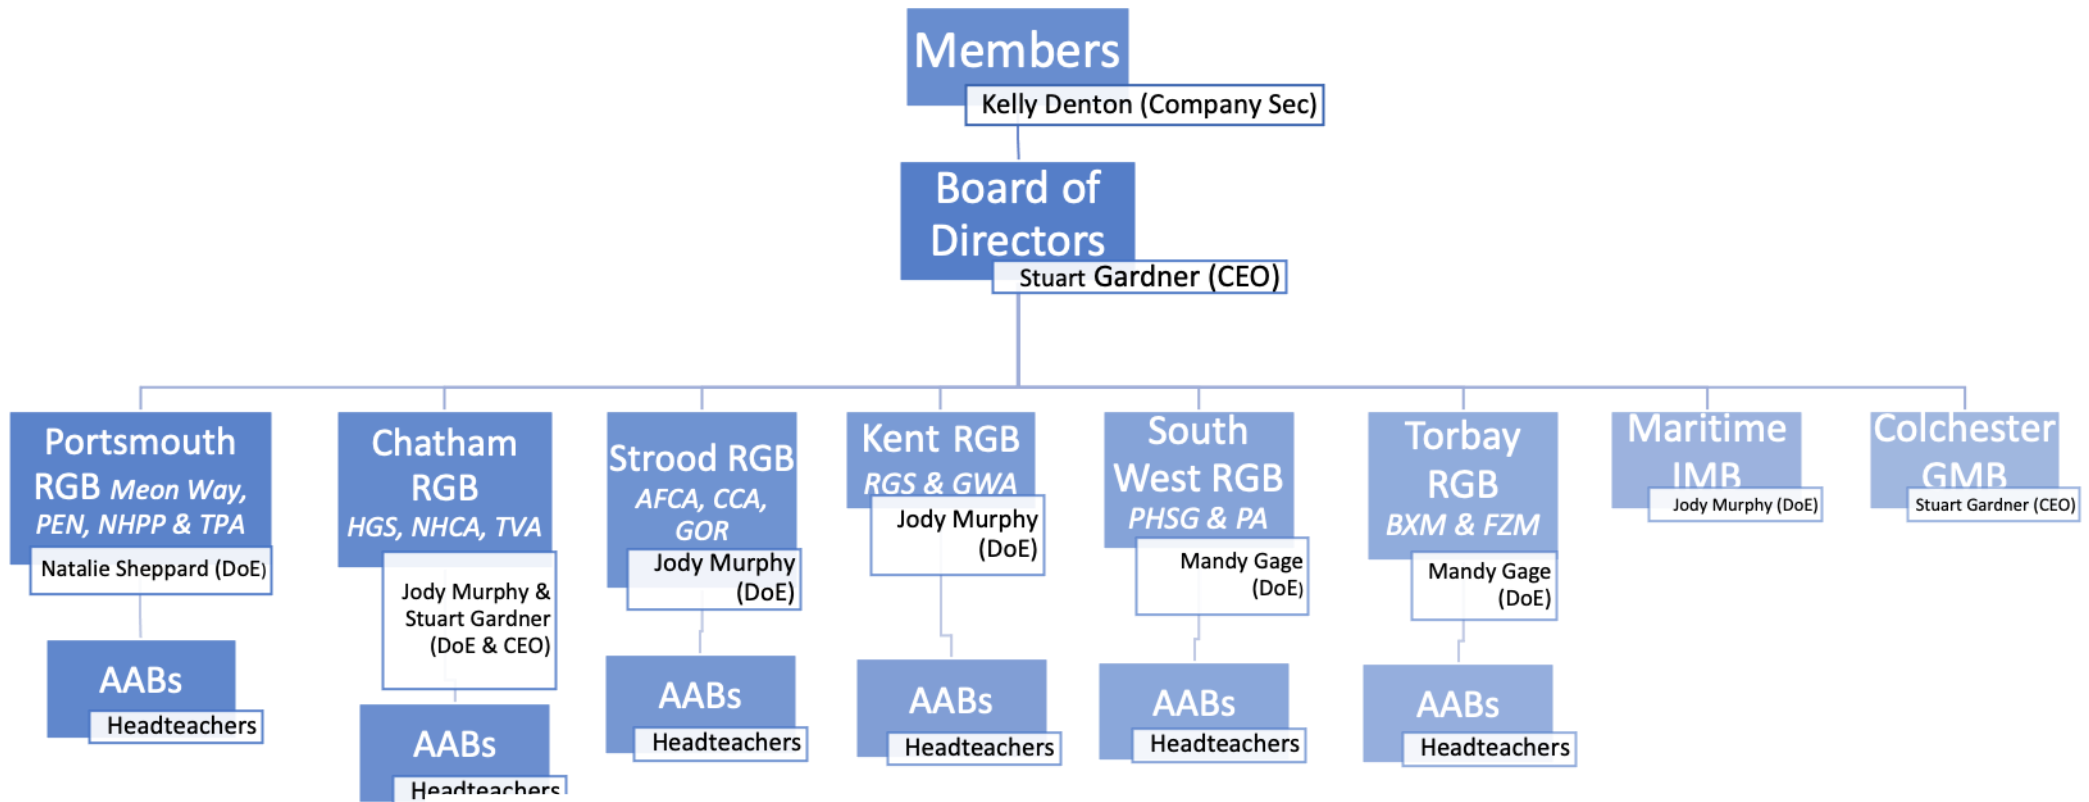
Members

Kelly Denton (Company Sec)

Board of Directors

Stuart Gardner (CEO)

Portsmouth RGB *Meon Way, PEN, NHPP & TPA*

Natalie Sheppard (DoE)

AABs

Headteachers

Chatham RGB *HGS, NHCA, TVA*

Jody Murphy & Stuart Gardner (DoE & CEO)

AABs

Headteachers

Strood RGB *AFCA, CCA, GOR*

Jody Murphy (DoE)

AABs

Headteachers

Kent RGB *RGS & GWA*

Jody Murphy (DoE)

AABs

Headteachers

South West RGB *PHSG & PA*

Mandy Gage (DoE)

AABs

Headteachers

Torbay RGB *BXM & FZM*

Mandy Gage (DoE)

AABs

Headteachers

Maritime IMB

Jody Murphy (DoE)

Colchester GMB

Stuart Gardner (CEO)